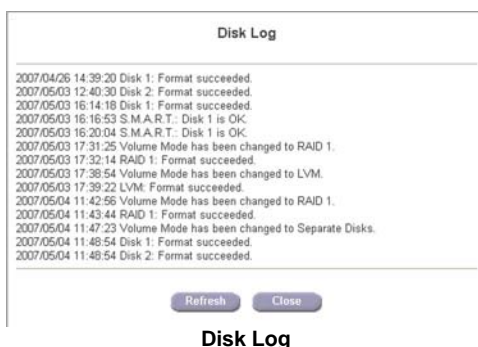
Disk Log

2007/04/26 14:39:20 Disk 1: Format succeeded.
2007/05/03 12:40:30 Disk 2: Format succeeded.
2007/05/03 16:14:18 Disk 1: Format succeeded.
2007/05/03 16:16:53 S.M.A.R.T.: Disk 1 is OK.
2007/05/03 16:20:04 S.M.A.R.T.: Disk 1 is OK.
2007/05/03 17:31:25 Volume Mode has been changed to RAID 1.
2007/05/03 17:32:14 RAID 1: Format succeeded.
2007/05/03 17:38:54 Volume Mode has been changed to LVM.
2007/05/03 17:39:22 LVM: Format succeeded.
2007/05/04 11:42:56 Volume Mode has been changed to RAID 1.
2007/05/04 11:43:44 RAID 1: Format succeeded.
2007/05/04 11:47:23 Volume Mode has been changed to Separate Disks.
2007/05/04 11:48:54 Disk 1: Format succeeded.
2007/05/04 11:48:54 Disk 2: Format succeeded.

Refresh Close

Disk Log